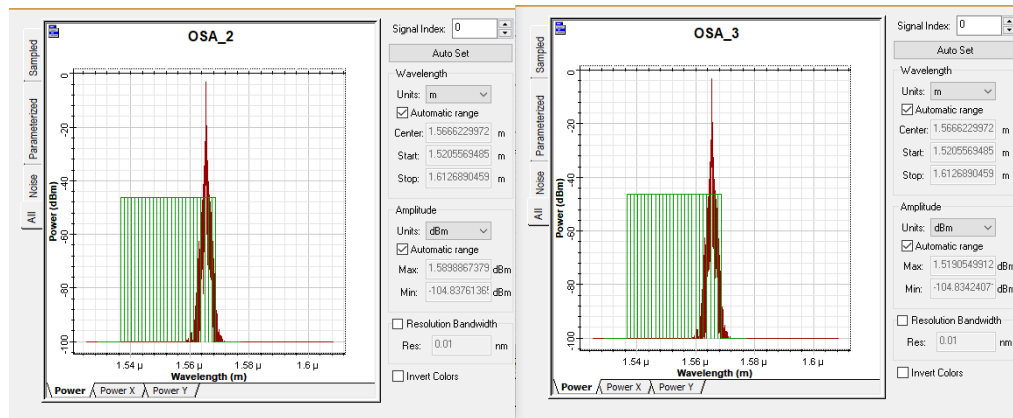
OSA_2

Sampled
Parameterized
Noise
All

Power (dBm)
0
-20
-40
-60
-80
-100

1.54 μ
1.56 μ
1.58 μ
1.6 μ
Wavelength (m)

Power
Power X
Power Y

Signal Index: 0
Auto Set
Wavelength
Units: m
Automatic range
Center: 1.5666229972 m
Start: 1.5205569485 m
Stop: 1.6126890459 m
Amplitude
Units: dBm
Automatic range
Max: 1.5898867379 dBm
Min: -104.83761365 dBm
Resolution Bandwidth
Res: 0.01 nm
Invert Colors

OSA_3

Sampled
Parameterized
Noise
All

Power (dBm)
0
-20
-40
-60
-80
-100

1.54 μ
1.56 μ
1.58 μ
1.6 μ
Wavelength (m)

Power
Power X
Power Y

Signal Index: 0
Auto Set
Wavelength
Units: m
Automatic range
Center: 1.5666229972 m
Start: 1.5205569485 m
Stop: 1.6126890459 m
Amplitude
Units: dBm
Automatic range
Max: 1.5190549912 dBm
Min: -104.8342407 dBm
Resolution Bandwidth
Res: 0.01 nm
Invert Colors